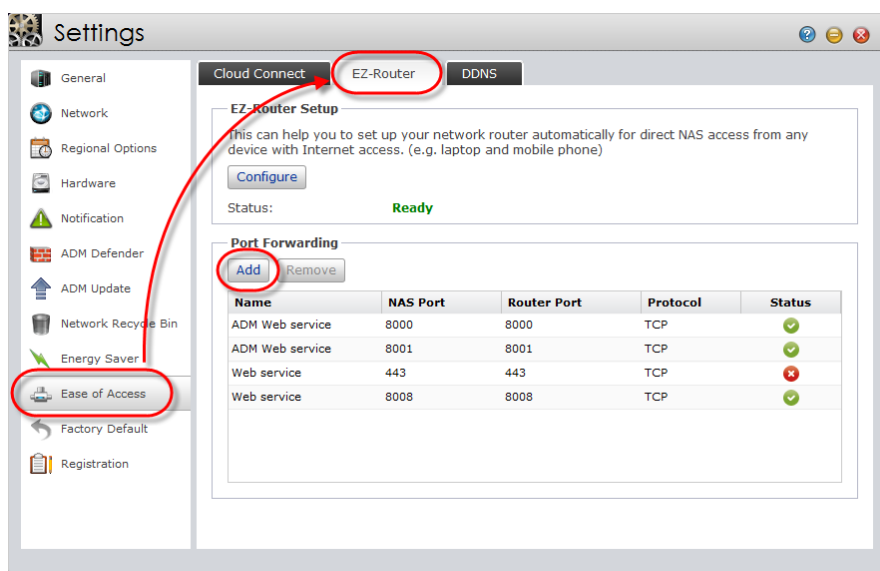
Settings

General
Network
Regional Options
Hardware
Notification
ADM Defender
ADM Update
Network Recycle Bin
Energy Saver
Ease of Access
Factory Default
Registration

Cloud Connect
EZ-Router
DDNS

EZ-Router Setup

This can help you to set up your network router automatically for direct NAS access from any device with Internet access. (e.g. laptop and mobile phone)

Configure

Status: Ready

Port Forwarding

Add
Remove

| Name | NAS Port | Router Port | Protocol | Status |
|---|---|---|---|---|
| ADM Web service | 8000 | 8000 | TCP | |
| ADM Web service | 8001 | 8001 | TCP | |
| Web service | 443 | 443 | TCP | |
| Web service | 8008 | 8008 | TCP | |